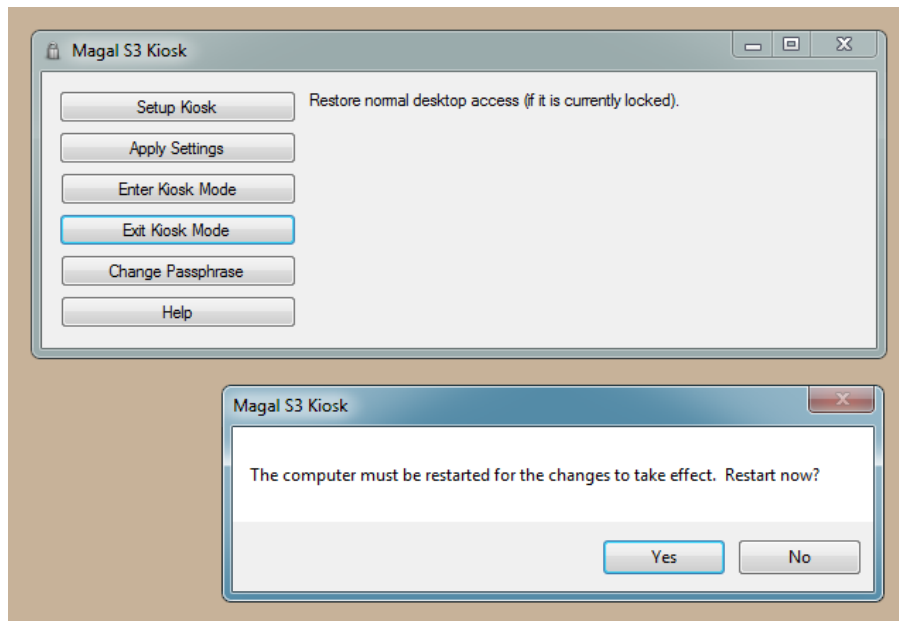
Magal S3 Kiosk

Setup Kiosk

Apply Settings

Enter Kiosk Mode

Exit Kiosk Mode

Change Passphrase

Help

Restore normal desktop access (if it is currently locked).

Magal S3 Kiosk

The computer must be restarted for the changes to take effect. Restart now?

Yes

No